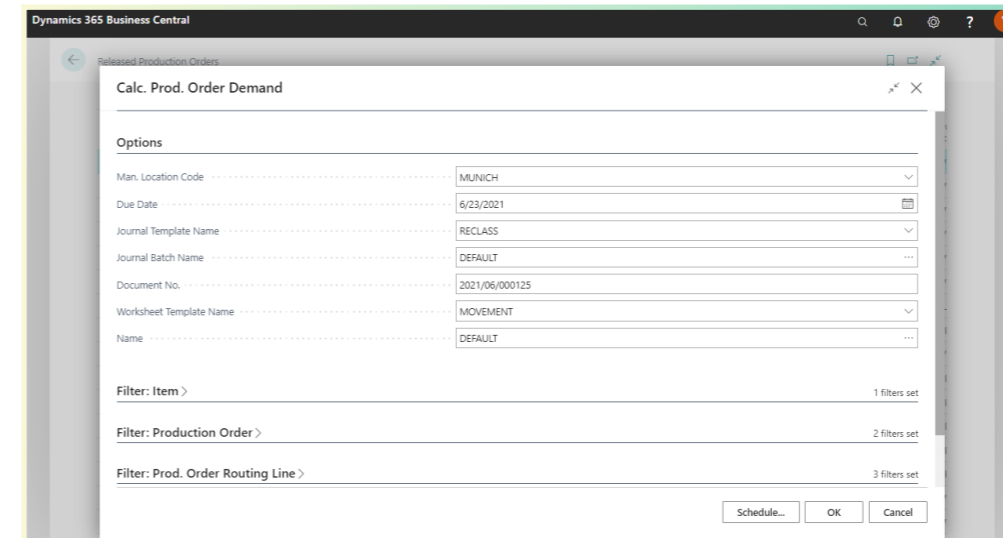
Dynamics 365 Business Central

?

Released Production Orders

Calc. Prod. Order Demand

Options

Man. Location Code MUNICH

Due Date 6/23/2021

Journal Template Name RECLASS

Journal Batch Name DEFAULT

Document No. 2021/06/000125

Worksheet Template Name MOVEMENT

Name DEFAULT

Filter: Item > 1 filters set

Filter: Production Order > 2 filters set

Filter: Prod. Order Routing Line > 3 filters set

Schedule... OK Cancel